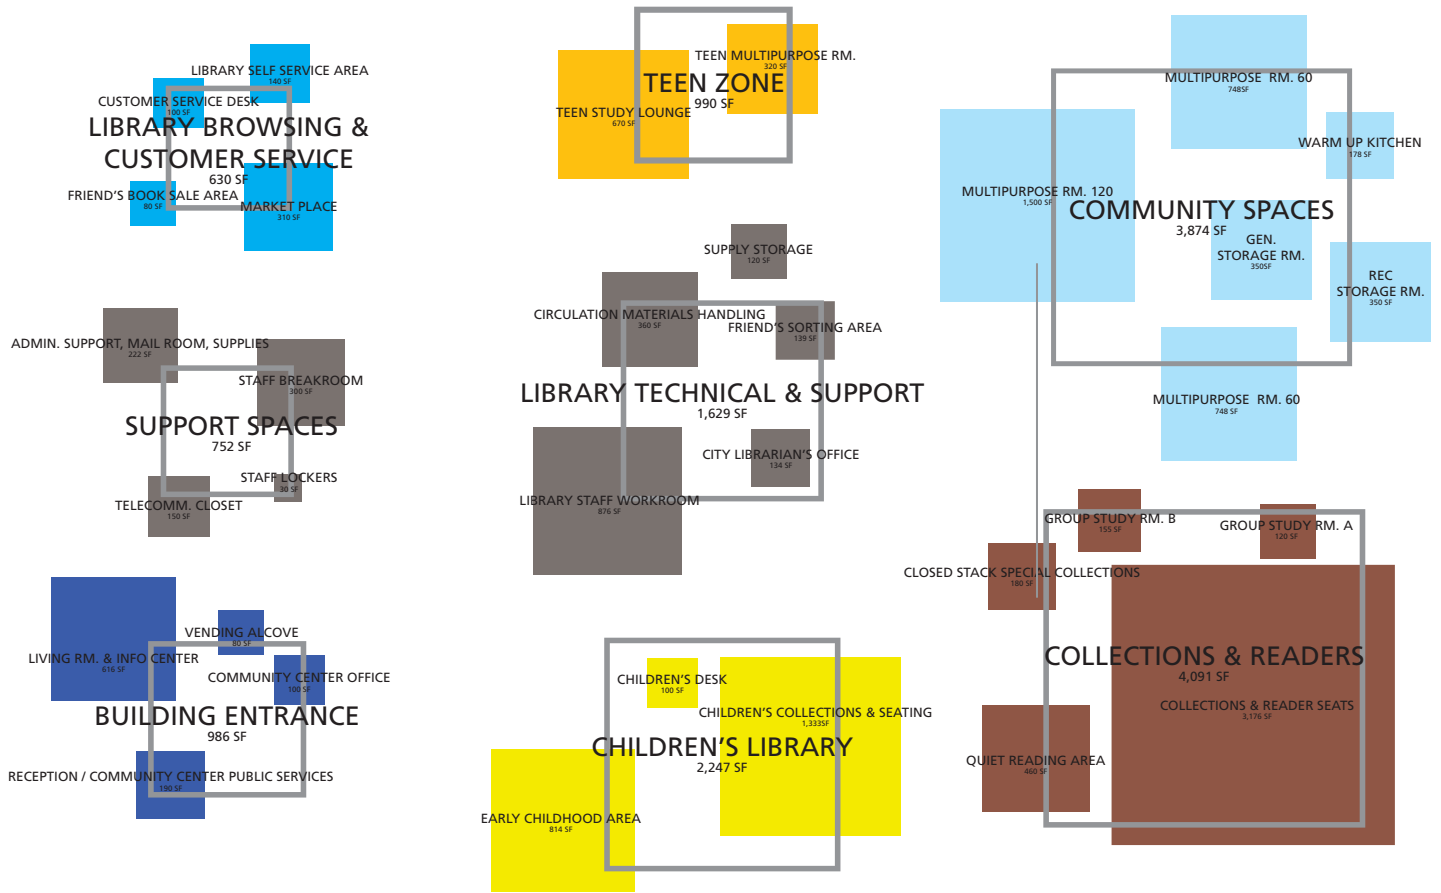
LIBRARY SELF SERVICE AREA
140 SF
CUSTOMER SERVICE DESK
100 SF
LIBRARY BROWSING & CUSTOMER SERVICE
630 SF
FRIEND'S BOOK SALE AREA
80 SF
MARKET PLACE
310 SF

TEEN MULTIPURPOSE RM.
320 SF
TEEN ZONE
990 SF
TEEN STUDY LOUNGE
670 SF

MULTIPURPOSE RM. 60
748SF
WARM UP KITCHEN
178 SF
MULTIPURPOSE RM. 120
1,500 SF
COMMUNITY SPACES
3,874 SF
GEN. STORAGE RM.
350SF
REC STORAGE RM.
350 SF
MULTIPURPOSE RM. 60
748 SF

SUPPLY STORAGE
120 SF
CIRCULATION MATERIALS HANDLING
360 SF
FRIEND'S SORTING AREA
139 SF
LIBRARY TECHNICAL & SUPPORT
1,629 SF
CITY LIBRARIAN'S OFFICE
134 SF
LIBRARY STAFF WORKROOM
876 SF

ADMIN. SUPPORT, MAIL ROOM, SUPPLIES
222 SF
STAFF BREAKROOM
300 SF
SUPPORT SPACES
752 SF
STAFF LOCKERS
30 SF
TELECOMM. CLOSET
150 SF

GROUP STUDY RM. B
155 SF
GROUP STUDY RM. A
120 SF
CLOSED STACK SPECIAL COLLECTIONS
180 SF
COLLECTIONS & READERS
4,091 SF
COLLECTIONS & READER SEATS
3,176 SF
QUIET READING AREA
460 SF

VENDING ALCOVE
80 SF
LIVING RM. & INFO CENTER
616 SF
COMMUNITY CENTER OFFICE
100 SF
BUILDING ENTRANCE
986 SF
RECEPTION / COMMUNITY CENTER PUBLIC SERVICES
190 SF

CHILDREN'S DESK
100 SF
CHILDREN'S COLLECTIONS & SEATING
1,333SF
CHILDREN'S LIBRARY
2,247 SF
EARLY CHILDHOOD AREA
814 SF